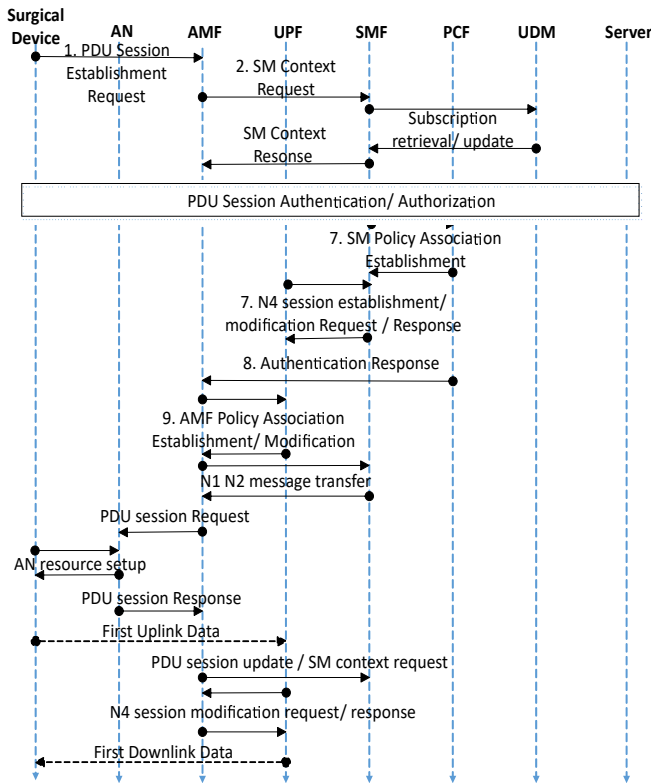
Surgical Device
AN
AMF
UPF
SMF
PCF
UDM
Server

1. PDU Session Establishment Request

2. SM Context Request

Subscription retrieval/ update

SM Context Resonse

PDU Session Authentication/ Authorization

7. SM Policy Association Establishment

7. N4 session establishment/ modification Request / Response

8. Authentication Response

9. AMF Policy Association Establishment/ Modification

N1 N2 message transfer

PDU session Request

AN resource setup

PDU session Response

First Uplink Data

PDU session update / SM context request

N4 session modification request/ response

First Downlink Data